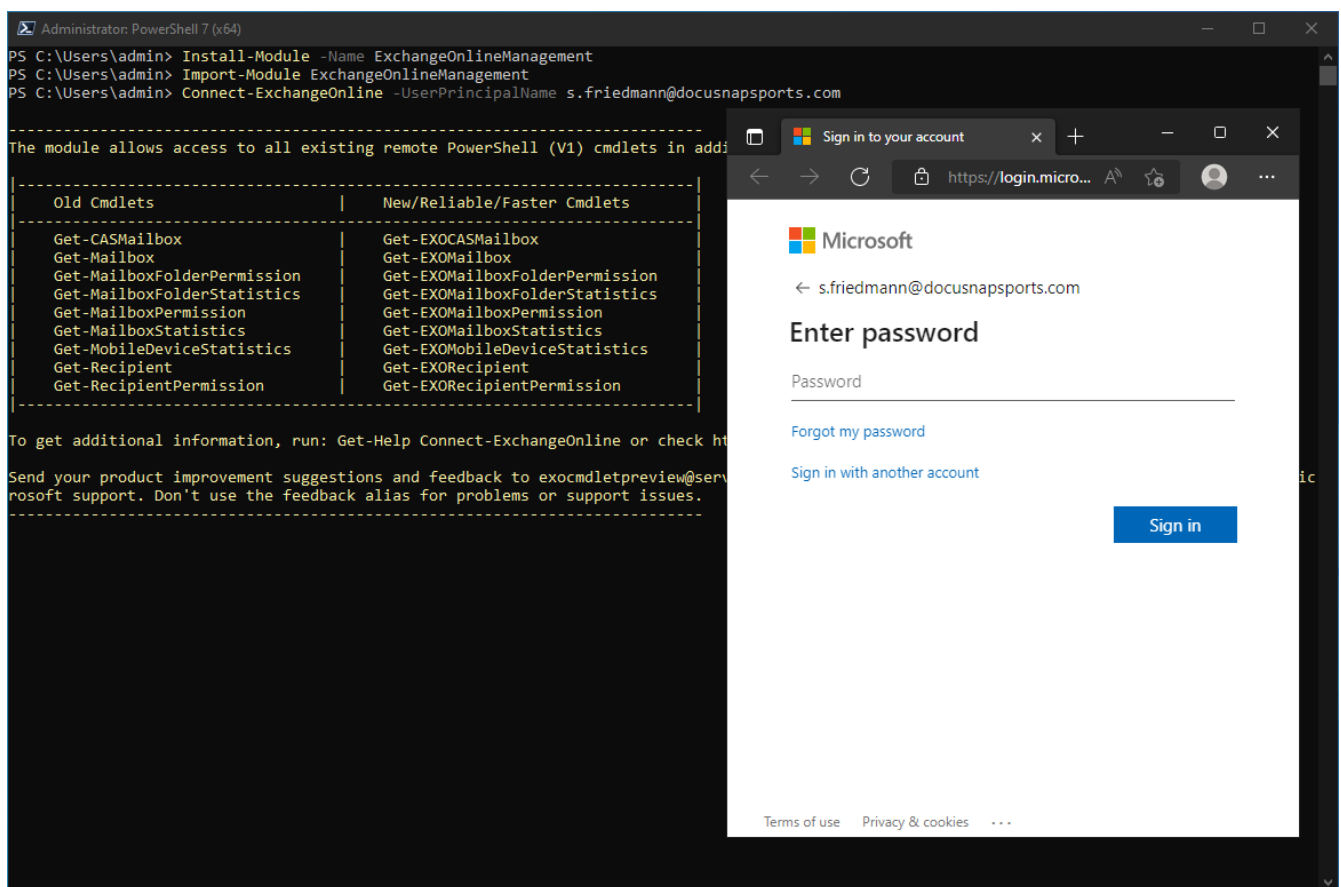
Administrator: PowerShell 7 (x64)

PS C:\Users\admin> Install-Module -Name ExchangeOnlineManagement
PS C:\Users\admin> Import-Module ExchangeOnlineManagement
PS C:\Users\admin> Connect-ExchangeOnline -UserPrincipalName s.friedmann@docusnapsports.com

----------------------------------------------------------------------------
The module allows access to all existing remote PowerShell (V1) cmdlets in addi

| Old Cmdlets | New/Reliable/Faster Cmdlets |
|---|---|
| Get-CASMailbox | Get-EXOCASMailbox |
| Get-Mailbox | Get-EXOMailbox |
| Get-MailboxFolderPermission | Get-EXOMailboxFolderPermission |
| Get-MailboxFolderStatistics | Get-EXOMailboxFolderStatistics |
| Get-MailboxPermission | Get-EXOMailboxPermission |
| Get-MailboxStatistics | Get-EXOMailboxStatistics |
| Get-MobileDeviceStatistics | Get-EXOMobileDeviceStatistics |
| Get-Recipient | Get-EXORecipient |
| Get-RecipientPermission | Get-EXORecipientPermission |

To get additional information, run: Get-Help Connect-ExchangeOnline or check ht

Send your product improvement suggestions and feedback to exocmdletpreview@serv ic
rosoft support. Don't use the feedback alias for problems or support issues.
----------------------------------------------------------------------------

Sign in to your account
https://login.micro...

Microsoft
← s.friedmann@docusnapsports.com
Enter password
Password
Forgot my password
Sign in with another account
Sign in

Terms of use Privacy & cookies ...